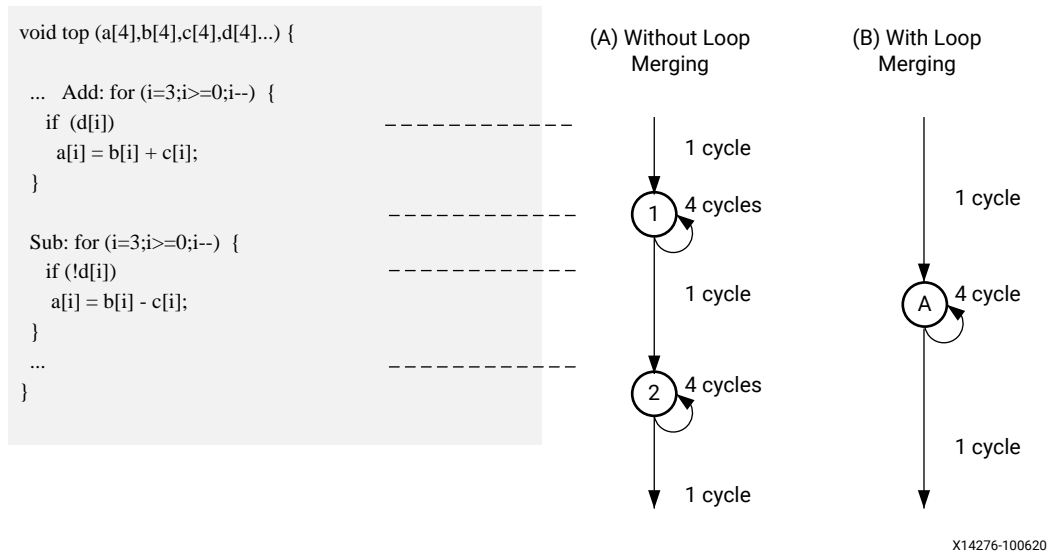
void top (a[4],b[4],c[4],d[4]...) {

... Add: for (i=3;i>=0;i--) {
if (d[i])
a[i] = b[i] + c[i];
}

Sub: for (i=3;i>=0;i--) {
if (!d[i])
a[i] = b[i] - c[i];
}
...
}

(A) Without Loop Merging

1 cycle
1
4 cycles
1 cycle
2
4 cycles
1 cycle

(B) With Loop Merging

1 cycle
A
4 cycle
1 cycle

X14276-100620